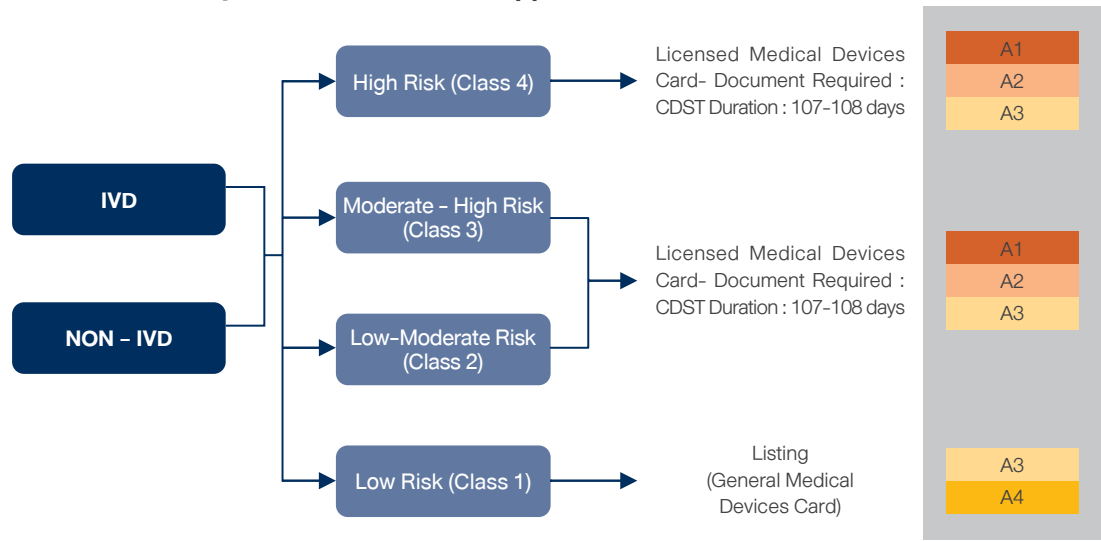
IVD

NON – IVD

High Risk (Class 4)

Moderate – High Risk (Class 3)

Low-Moderate Risk (Class 2)

Low Risk (Class 1)

Licensed Medical Devices Card- Document Required : CDST Duration : 107-108 days

A1
A2
A3

Licensed Medical Devices Card- Document Required : CDST Duration : 107-108 days

A1
A2
A3

Listing (General Medical Devices Card)

A3
A4